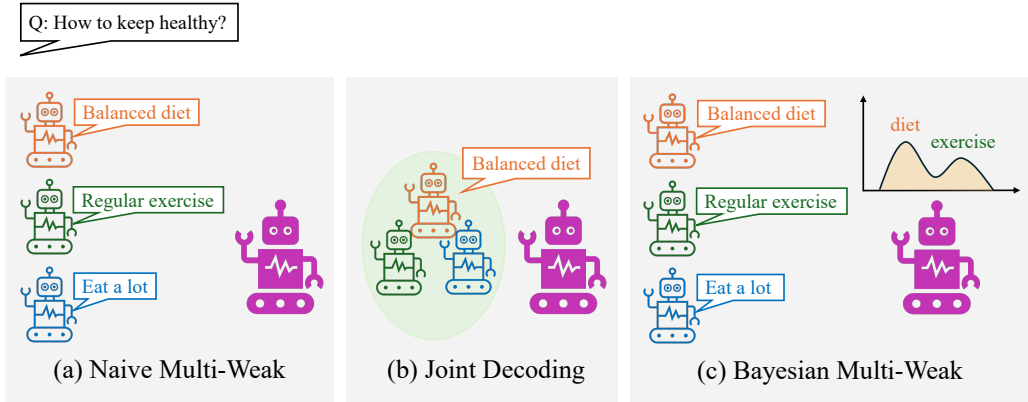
Q: How to keep healthy?

Balanced diet

Regular exercise

Eat a lot

(a) Naive Multi-Weak

Balanced diet

(b) Joint Decoding

Balanced diet

Regular exercise

Eat a lot

diet

exercise

(c) Bayesian Multi-Weak